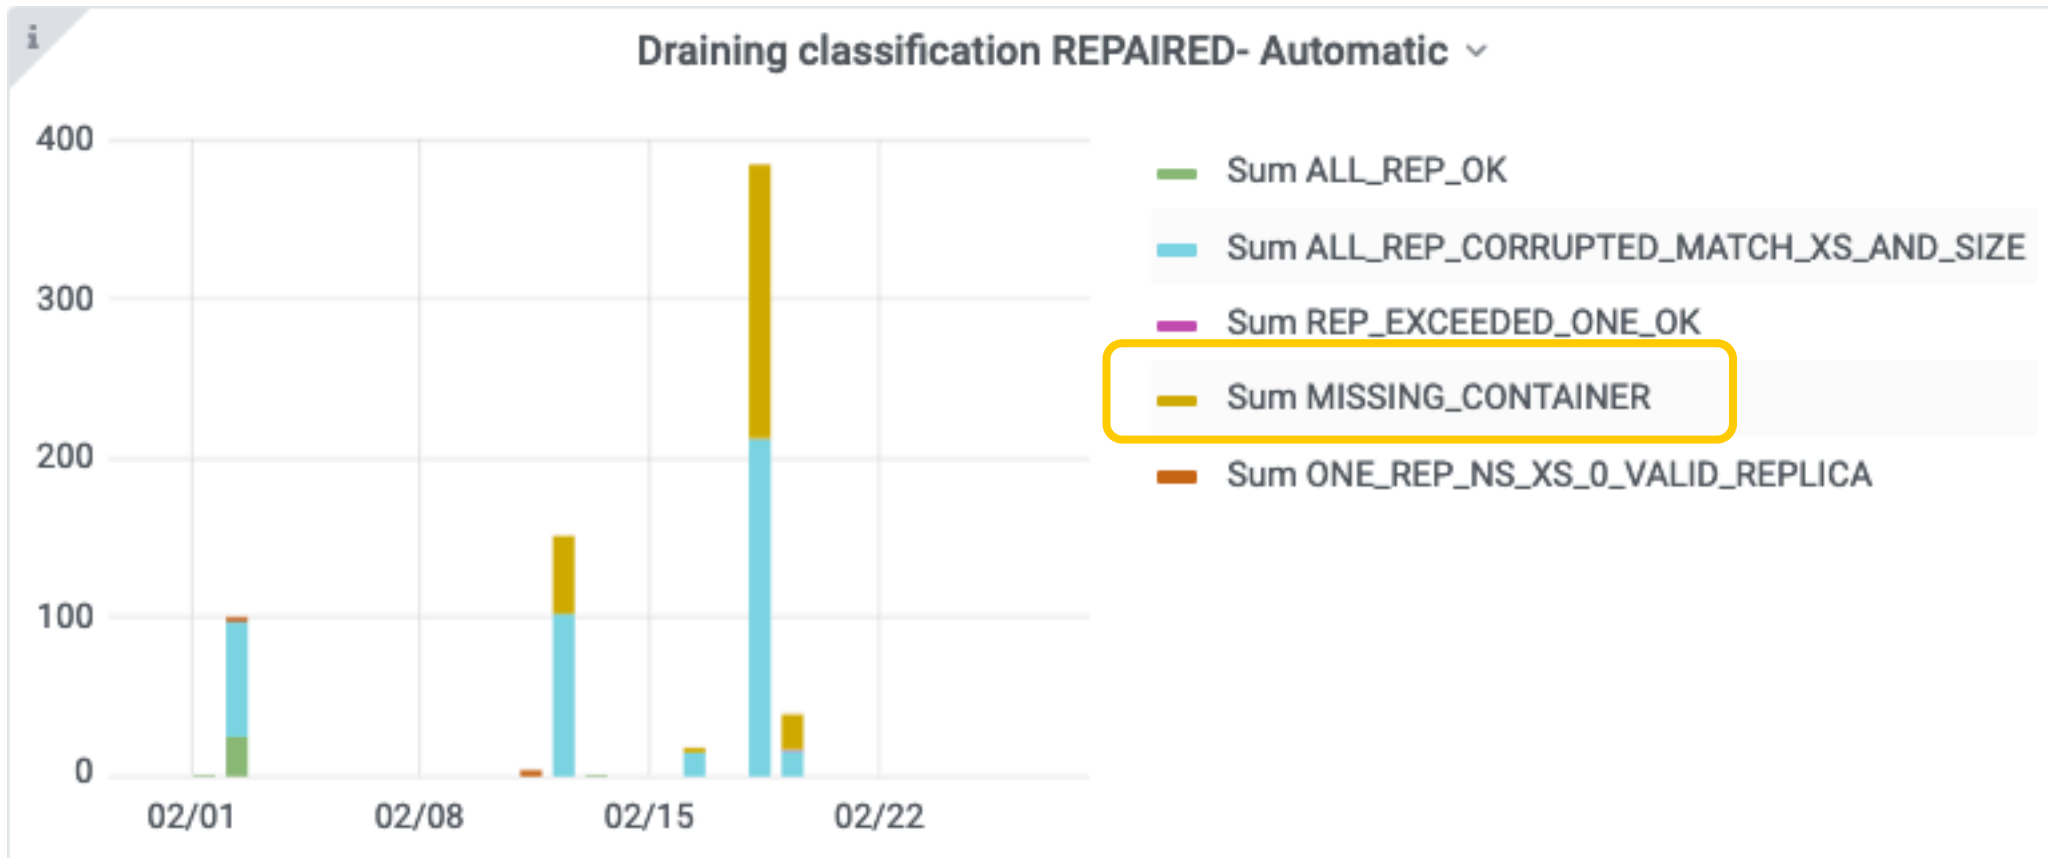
i

Draining classification REPAIRED- Automatic

400
300
200
100
0

02/01
02/08
02/15
02/22

Sum ALL_REP_OK
Sum ALL_REP_CORRUPTED_MATCH_XS_AND_SIZE
Sum REP_EXCEEDED_ONE_OK
Sum MISSING_CONTAINER
Sum ONE_REP_NS_XS_0_VALID_REPLICA